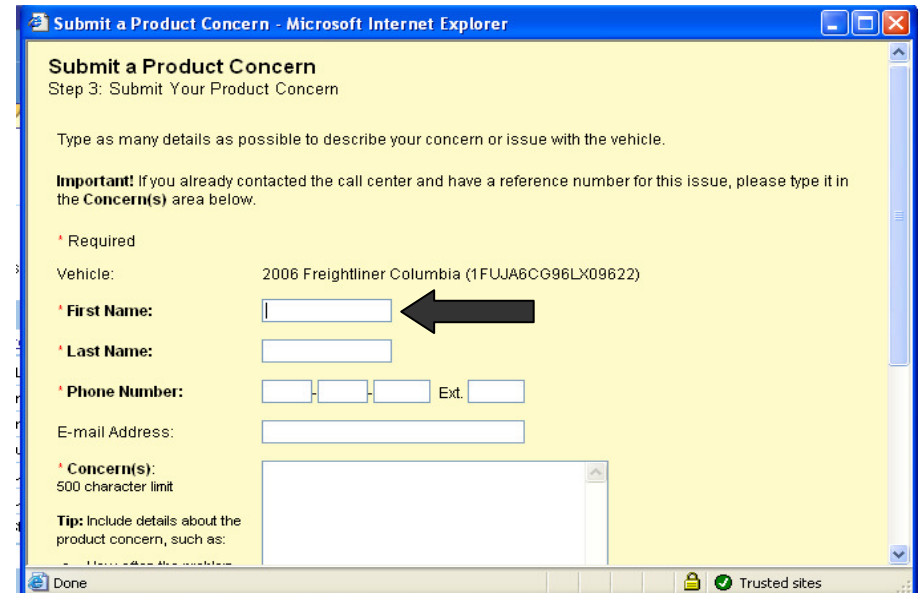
Submit a Product Concern - Microsoft Internet Explorer

Submit a Product Concern
Step 3: Submit Your Product Concern

Type as many details as possible to describe your concern or issue with the vehicle.

**Important!** If you already contacted the call center and have a reference number for this issue, please type it in the **Concern(s)** area below.

* Required

Vehicle: 2006 Freightliner Columbia (1FUJA6CG96LX09622)

* **First Name:**

* **Last Name:**

* **Phone Number:** - - Ext.

E-mail Address:

* **Concern(s)**:
500 character limit

**Tip:** Include details about the product concern, such as:

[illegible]

Done

Trusted sites